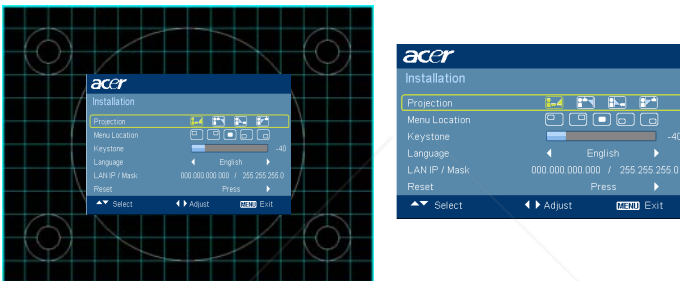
acer
Installation
Projection
Menu Location
Keystone -40
Language English
LAN IP / Mask 000.000.000.000 / 255.255.255.0
Reset Press
Select Adjust MENU Exit

acer
Installation
Projection
Menu Location
Keystone -40
Language English
LAN IP / Mask 000.000.000.000 / 255.255.255.0
Reset Press
Select Adjust MENU Exit